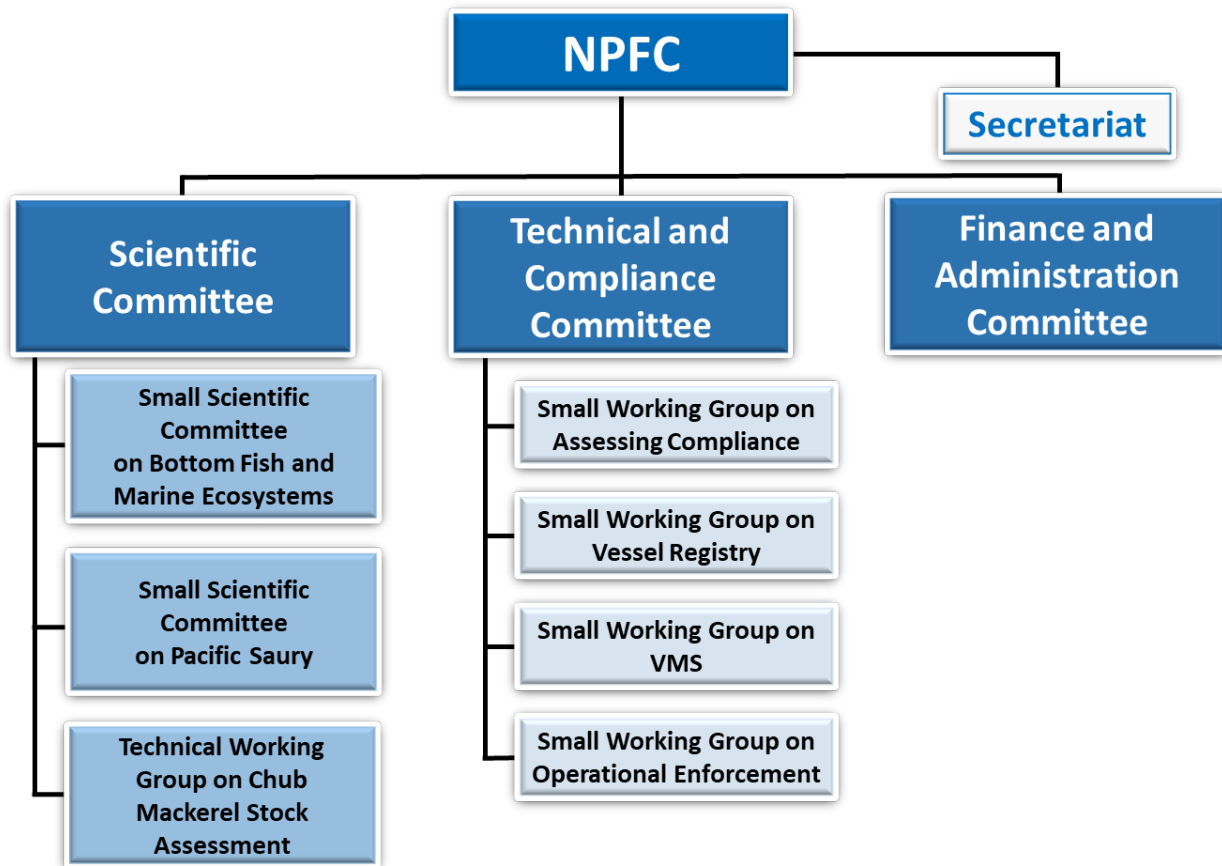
NPFC

Secretariat

Scientific Committee

Technical and Compliance Committee

Finance and Administration Committee

Small Scientific Committee on Bottom Fish and Marine Ecosystems

Small Scientific Committee on Pacific Saury

Technical Working Group on Chub Mackerel Stock Assessment

Small Working Group on Assessing Compliance

Small Working Group on Vessel Registry

Small Working Group on VMS

Small Working Group on Operational Enforcement